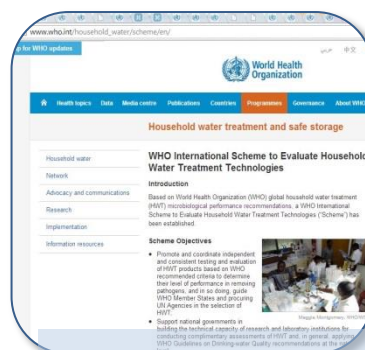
www.who.int/household_water/scheme/en/

p for WHO updates

عربي 中文

World Health Organization

Health topics Data Media centre Publications Countries Programmes Governance About WHO

Household water treatment and safe storage

Household water

Network

Advocacy and communications

Research

Implementation

Information resources

WHO International Scheme to Evaluate Household Water Treatment Technologies

Introduction

Based on World Health Organization (WHO) global household water treatment (HWT) microbiological performance recommendations, a WHO International Scheme to Evaluate Household Water Treatment Technologies ("Scheme") has been established.

Scheme Objectives

• Promote and coordinate independent and consistent testing and evaluation of HWT products based on WHO recommended criteria to determine their level of performance in removing pathogens, and in so doing, guide WHO Member States and procuring UN Agencies in the selection of HWT;

• Support national governments in building the technical capacity of research and laboratory institutions for conducting complimentary assessments of HWT and, in general, applying WHO Guidelines on Drinking-water Quality recommendations at the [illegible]

Maggie Montgomery, WHO/WHO